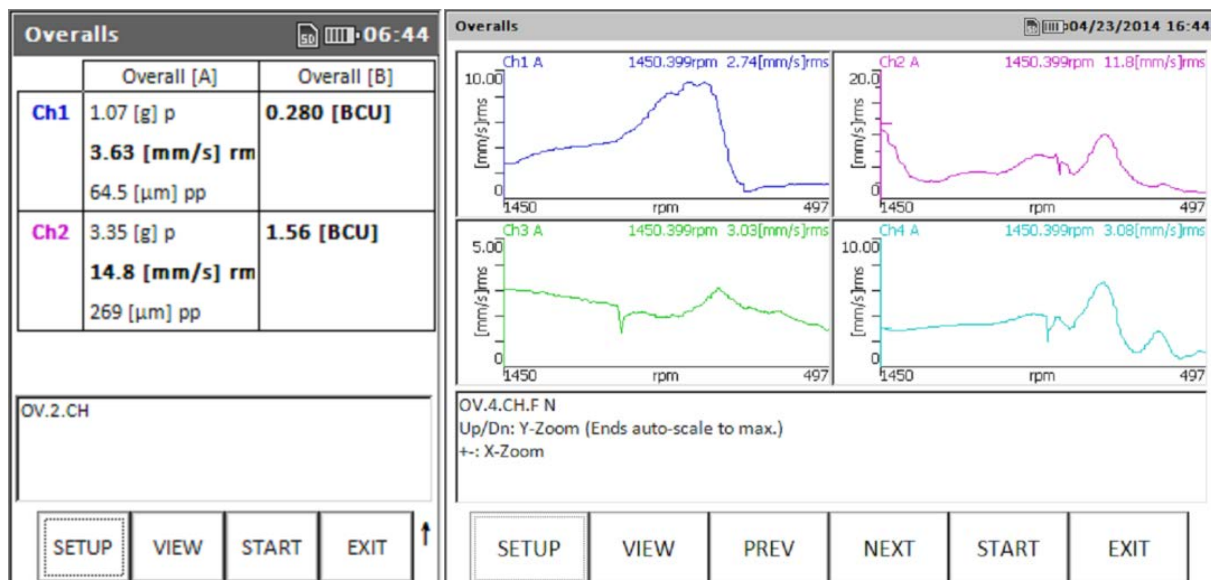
Overalls
SD 06:44

| | Overall [A] | Overall [B] |
|---|---|---|
| Ch1 | 1.07 [g] p<br>3.63 [mm/s] rm<br>64.5 [μm] pp | 0.280 [BCU] |
| Ch2 | 3.35 [g] p<br>14.8 [mm/s] rm<br>269 [μm] pp | 1.56 [BCU] |

OV.2.CH

SETUP VIEW START EXIT

Overalls
04/23/2014 16:44

Ch1 A 1450.399rpm 2.74[mm/s]rms
10.00
[mm/s]rms
0
1450 rpm 497

Ch2 A 1450.399rpm 11.8[mm/s]rms
20.0
[mm/s]rms
0
1450 rpm 497

Ch3 A 1450.399rpm 3.03[mm/s]rms
5.00
[mm/s]rms
0
1450 rpm 497

Ch4 A 1450.399rpm 3.08[mm/s]rms
10.00
[mm/s]rms
0
1450 rpm 497

OV.4.CH.F N
Up/Dn: Y-Zoom (Ends auto-scale to max.)
+-: X-Zoom

SETUP VIEW PREV NEXT START EXIT